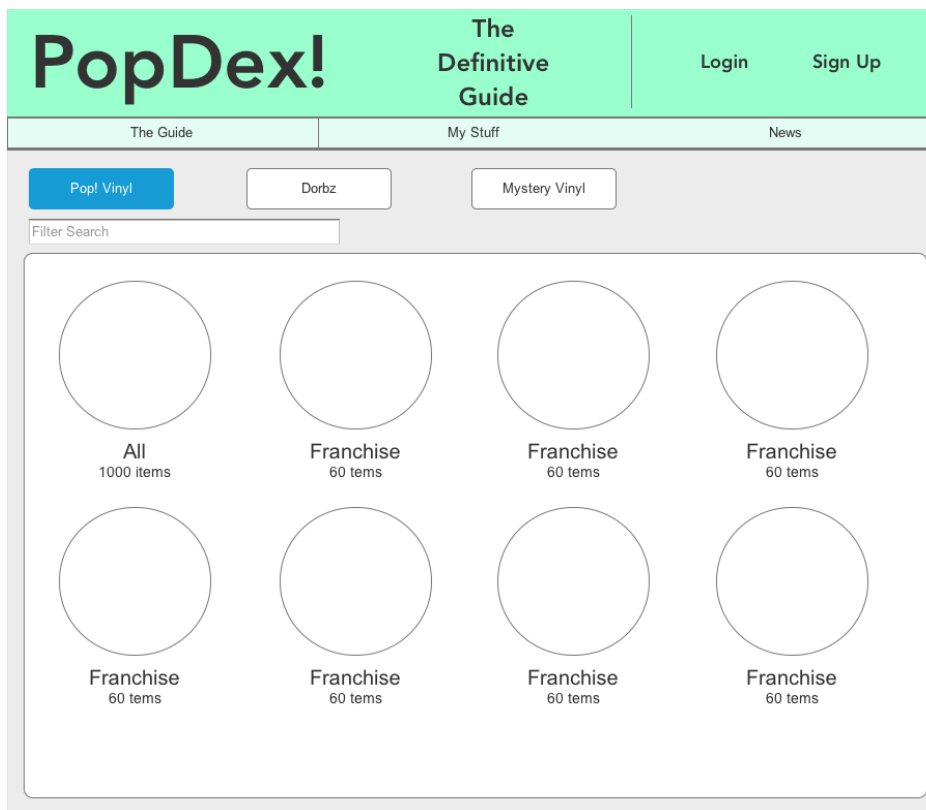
PopDex!

The Definitive Guide

Login

Sign Up

The Guide

My Stuff

News

Pop! Vinyl

Dorbz

Mystery Vinyl

Filter Search

All
1000 items

Franchise
60 tems

Franchise
60 tems

Franchise
60 tems

Franchise
60 tems

Franchise
60 tems

Franchise
60 tems

Franchise
60 tems